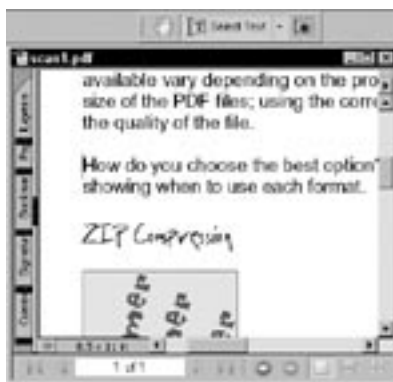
Select Text

scan1.pdf

available vary depending on the pro size of the PDF files; using the corr the quality of the file.

How do you choose the best option showing when to use each format.

ZIP Compression

Bookmarks

Thumbnails

Signatures

Comments

1 of 1